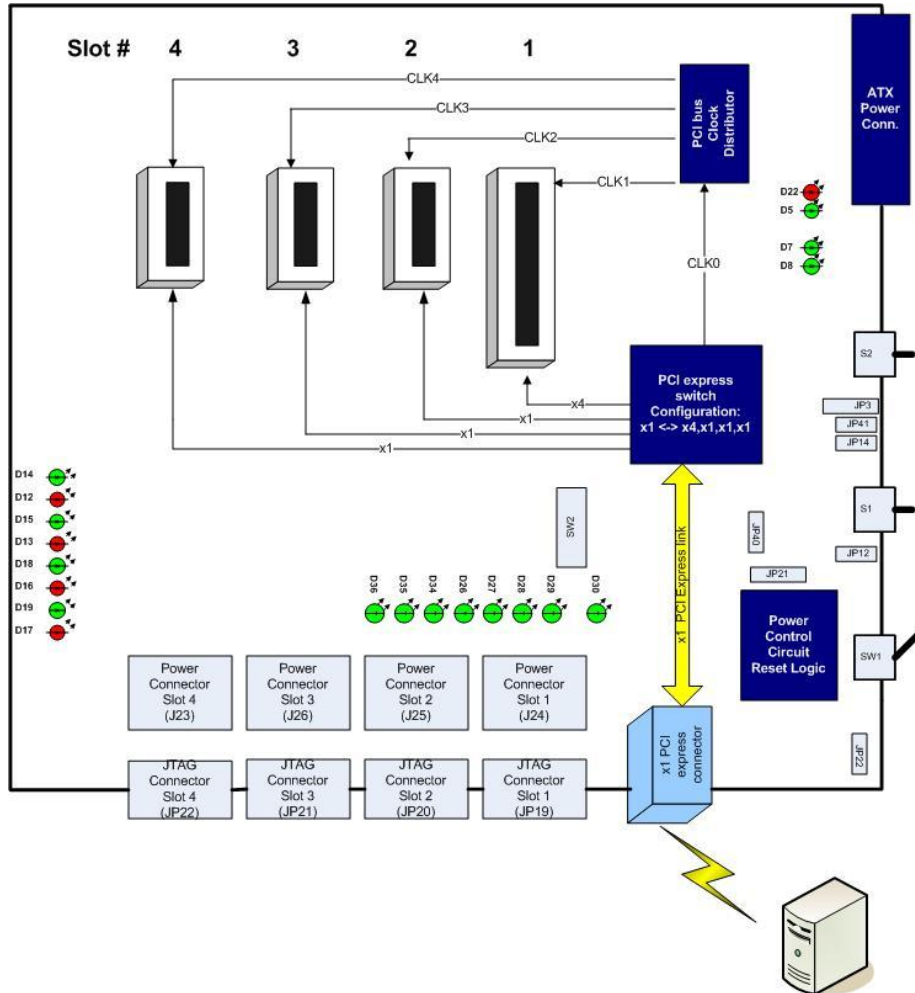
Slot # 4 3 2 1

CLK4
CLK3
CLK2
CLK1

PCI bus Clock Distributor

ATX Power Conn.

D22
D5
D7
D8

CLK0

S2

PCI express switch Configuration: x1 <-> x4,x1,x1,x1

x4
x1
x1
x1

JP3
JP41
JP14

D14
D12
D15
D13
D18
D16
D19
D17

SW2

S1

JP40

JP12

JP21

D36 D35 D34 D26 D27 D28 D29 D30

x1 PCI Express link

Power Control Circuit Reset Logic

SW1

Power Connector Slot 4 (J23)

Power Connector Slot 3 (J26)

Power Connector Slot 2 (J25)

Power Connector Slot 1 (J24)

JP22

JTAG Connector Slot 4 (JP22)

JTAG Connector Slot 3 (JP21)

JTAG Connector Slot 2 (JP20)

JTAG Connector Slot 1 (JP19)

x1 PCI express connector